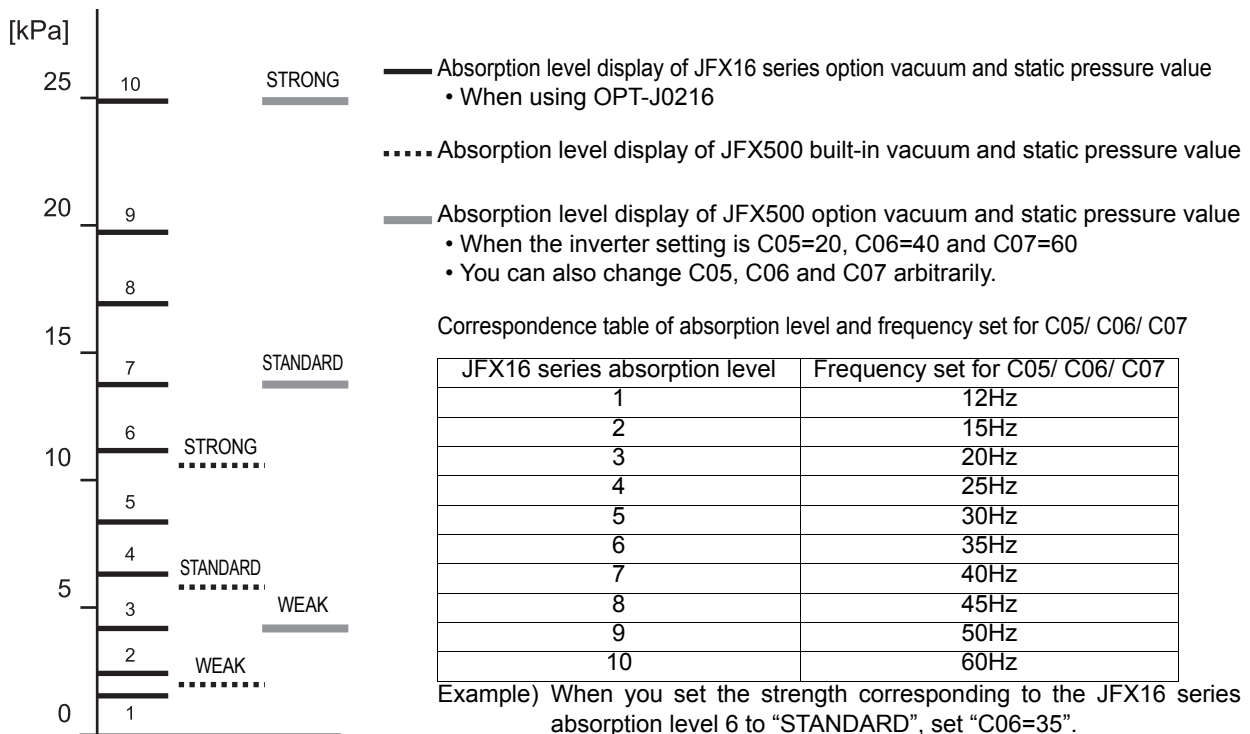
[kPa]
25
20
15
10
5
0

10 STRONG
9
8
7 STANDARD
6 STRONG
5
4 STANDARD
3 WEAK
2 WEAK
1

Absorption level display of JFX16 series option vacuum and static pressure value
• When using OPT-J0216

Absorption level display of JFX500 built-in vacuum and static pressure value

Absorption level display of JFX500 option vacuum and static pressure value
• When the inverter setting is C05=20, C06=40 and C07=60
• You can also change C05, C06 and C07 arbitrarily.

Correspondence table of absorption level and frequency set for C05/ C06/ C07

| JFX16 series absorption level | Frequency set for C05/ C06/ C07 |
|---|---|
| 1 | 12Hz |
| 2 | 15Hz |
| 3 | 20Hz |
| 4 | 25Hz |
| 5 | 30Hz |
| 6 | 35Hz |
| 7 | 40Hz |
| 8 | 45Hz |
| 9 | 50Hz |
| 10 | 60Hz |

Example) When you set the strength corresponding to the JFX16 series absorption level 6 to "STANDARD", set "C06=35".